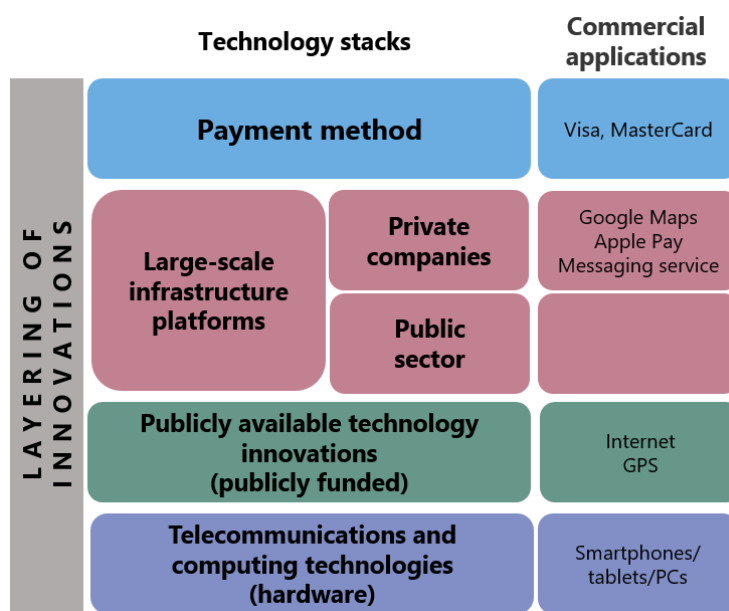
Technology stacks

Commercial applications

LAYERING OF INNOVATIONS

Payment method

Visa, MasterCard

Large-scale infrastructure platforms

Private companies

Google Maps
Apple Pay
Messaging service

Public sector

Publicly available technology innovations (publicly funded)

Internet
GPS

Telecommunications and computing technologies (hardware)

Smartphones/ tablets/PCs